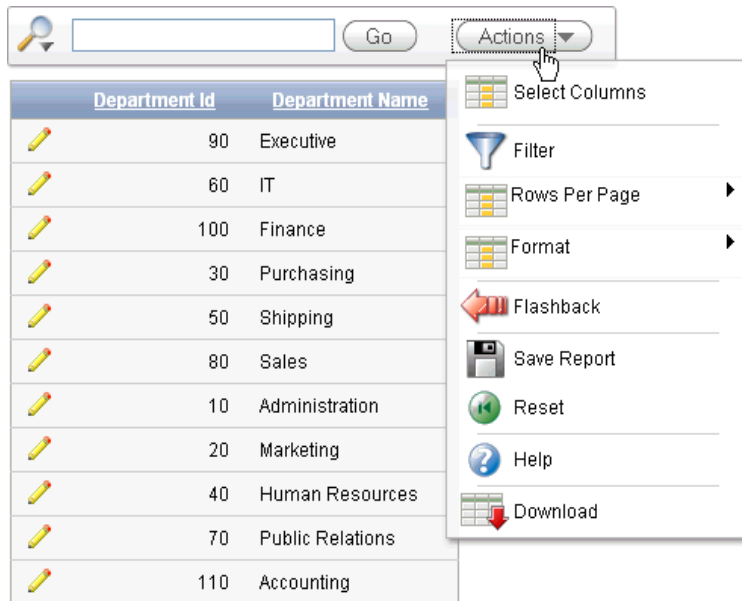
Go

Actions

| | Department Id | Department Name |
|---|---|---|
| | 90 | Executive |
| | 60 | IT |
| | 100 | Finance |
| | 30 | Purchasing |
| | 50 | Shipping |
| | 80 | Sales |
| | 10 | Administration |
| | 20 | Marketing |
| | 40 | Human Resources |
| | 70 | Public Relations |
| | 110 | Accounting |

Select Columns
Filter
Rows Per Page
Format
Flashback
Save Report
Reset
Help
Download